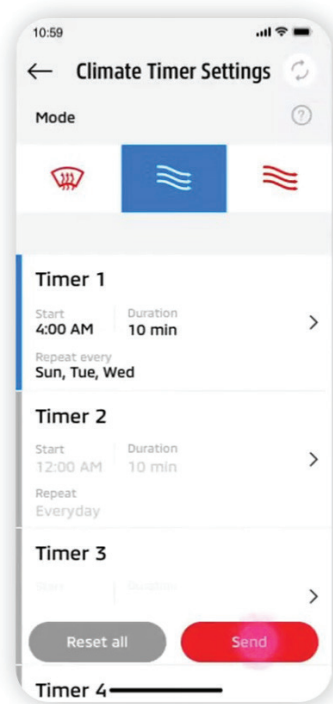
10:59

Climate Timer Settings

Mode

Timer 1

Start
4:00 AM

Duration
10 min

Repeat every
Sun, Tue, Wed

Timer 2

Start
12:00 AM

Duration
10 min

Repeat
Everyday

Timer 3

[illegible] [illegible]

Reset all

Send

Timer 4